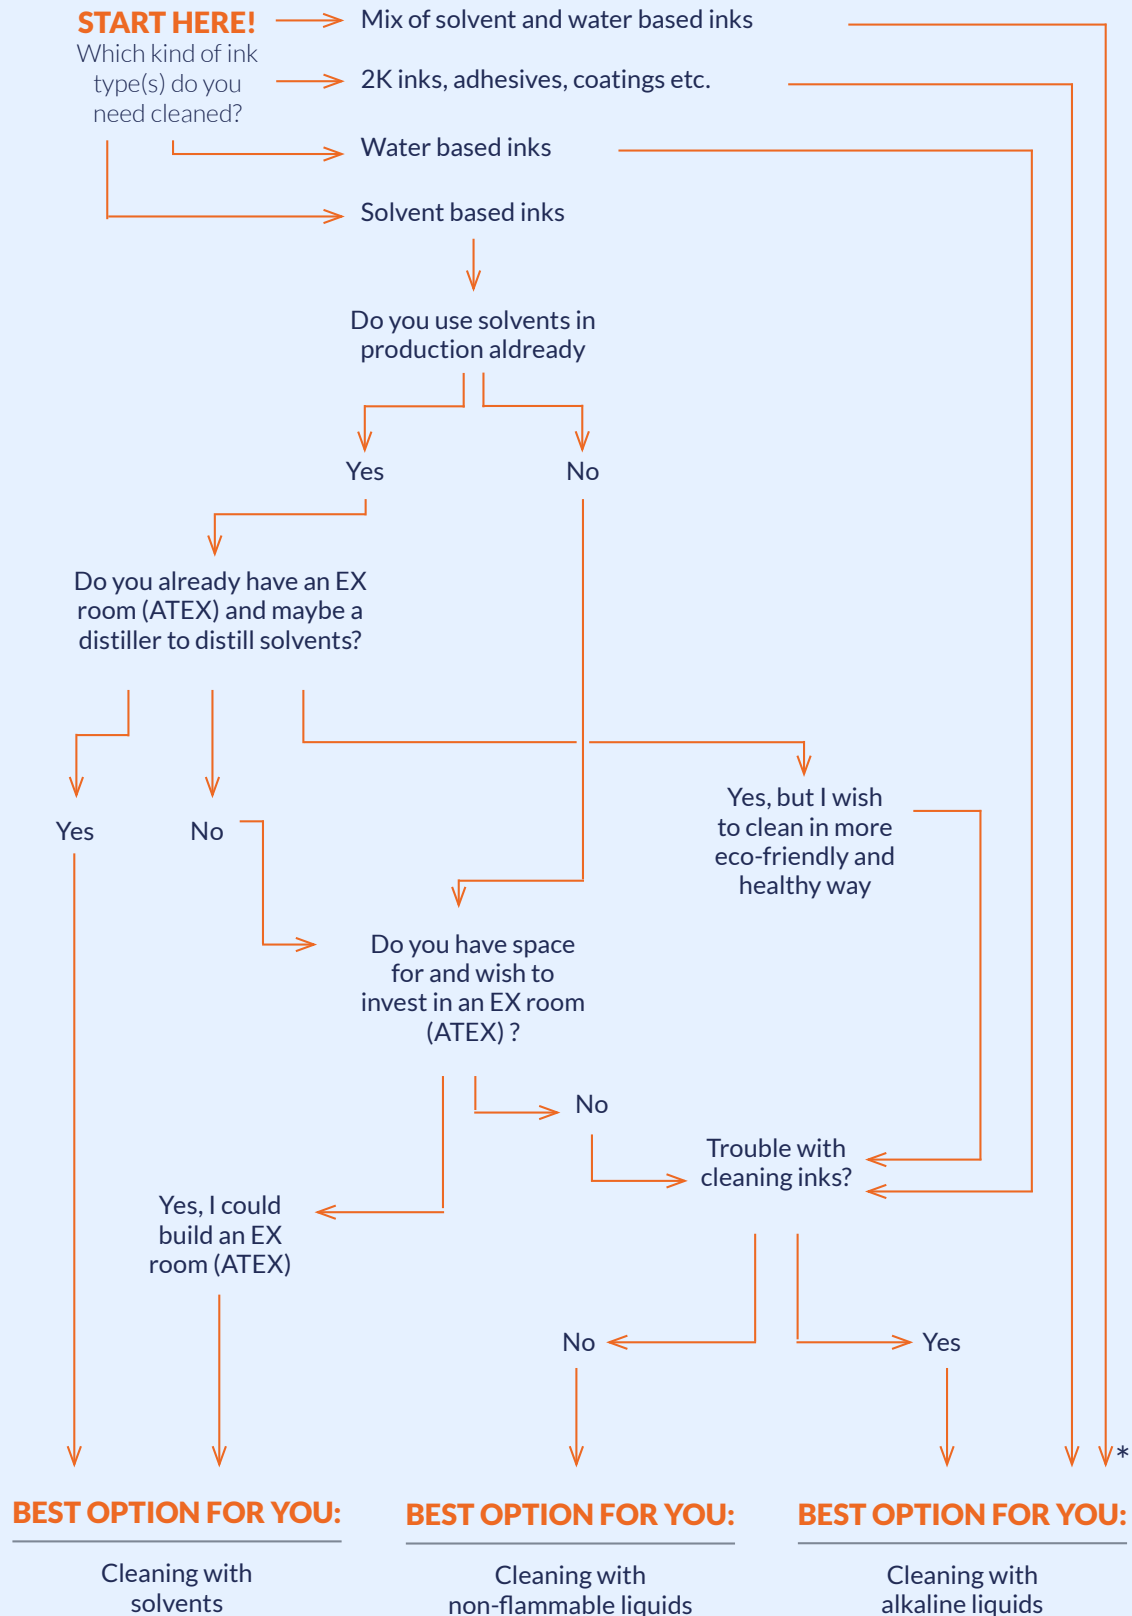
START HERE!
Which kind of ink type(s) do you need cleaned?

Mix of solvent and water based inks

2K inks, adhesives, coatings etc.

Water based inks

Solvent based inks

Do you use solvents in production aldready

Yes

No

Do you already have an EX room (ATEX) and maybe a distiller to distill solvents?

Yes

No

Yes, but I wish to clean in more eco-friendly and healthy way

Do you have space for and wish to invest in an EX room (ATEX) ?

No

Trouble with cleaning inks?

Yes, I could build an EX room (ATEX)

No

Yes

*

BEST OPTION FOR YOU:

Cleaning with solvents

BEST OPTION FOR YOU:

Cleaning with non-flammable liquids

BEST OPTION FOR YOU:

Cleaning with alkaline liquids